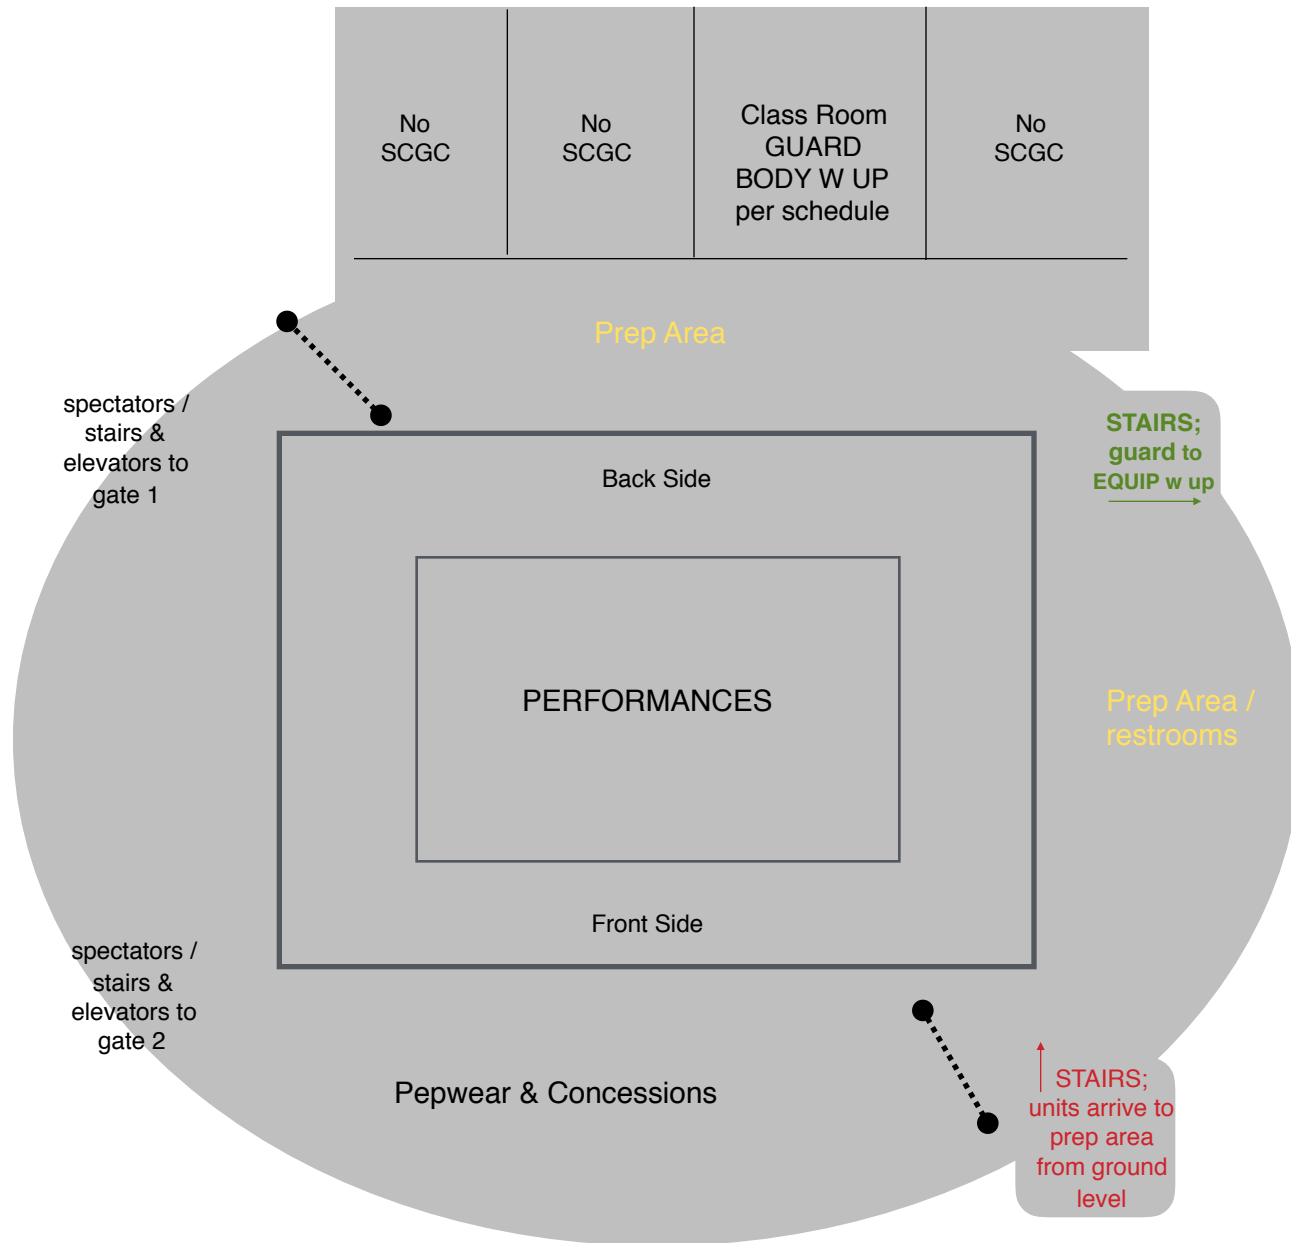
No SCGC

No SCGC

Class Room GUARD BODY W UP per schedule

No SCGC

Prep Area

spectators / stairs & elevators to gate 1

STAIRS; guard to EQUIP w up

Back Side

PERFORMANCES

Prep Area / restrooms

Front Side

spectators / stairs & elevators to gate 2

Pepwear & Concessions

STAIRS; units arrive to prep area from ground level